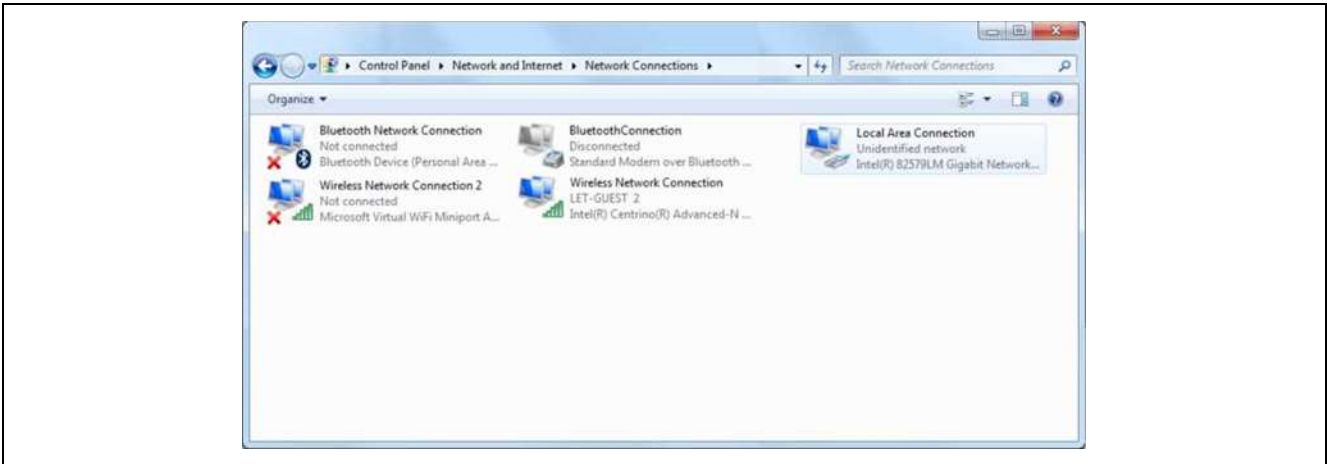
▸ Control Panel ▸ Network and Internet ▸ Network Connections ▸

Search Network Connections

Organize ▾

Bluetooth Network Connection
Not connected
Bluetooth Device (Personal Area ...

BluetoothConnection
Disconnected
Standard Modem over Bluetooth ...

Local Area Connection
Unidentified network
Intel(R) 82579LM Gigabit Network...

Wireless Network Connection 2
Not connected
Microsoft Virtual WiFi Miniport A...

Wireless Network Connection
LET-GUEST 2
Intel(R) Centrino(R) Advanced-N ...